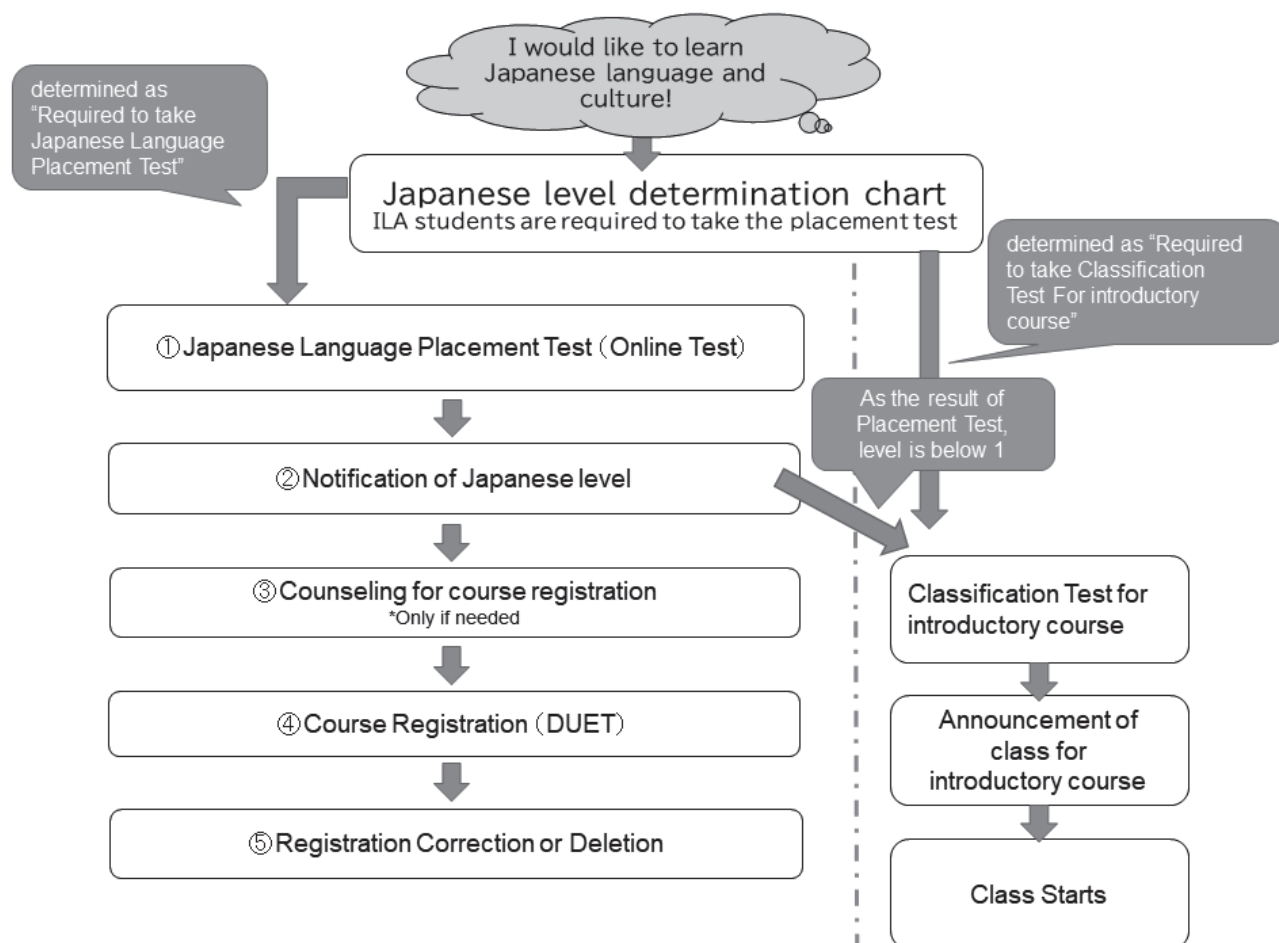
I would like to learn Japanese language and culture!

determined as "Required to take Japanese Language Placement Test"

Japanese level determination chart
ILA students are required to take the placement test

determined as "Required to take Classification Test For introductory course"

①Japanese Language Placement Test（Online Test)

As the result of Placement Test, level is below 1

②Notification of Japanese level

③Counseling for course registration
*Only if needed

④Course Registration（DUET)

⑤Registration Correction or Deletion

Classification Test for introductory course

Announcement of class for introductory course

Class Starts